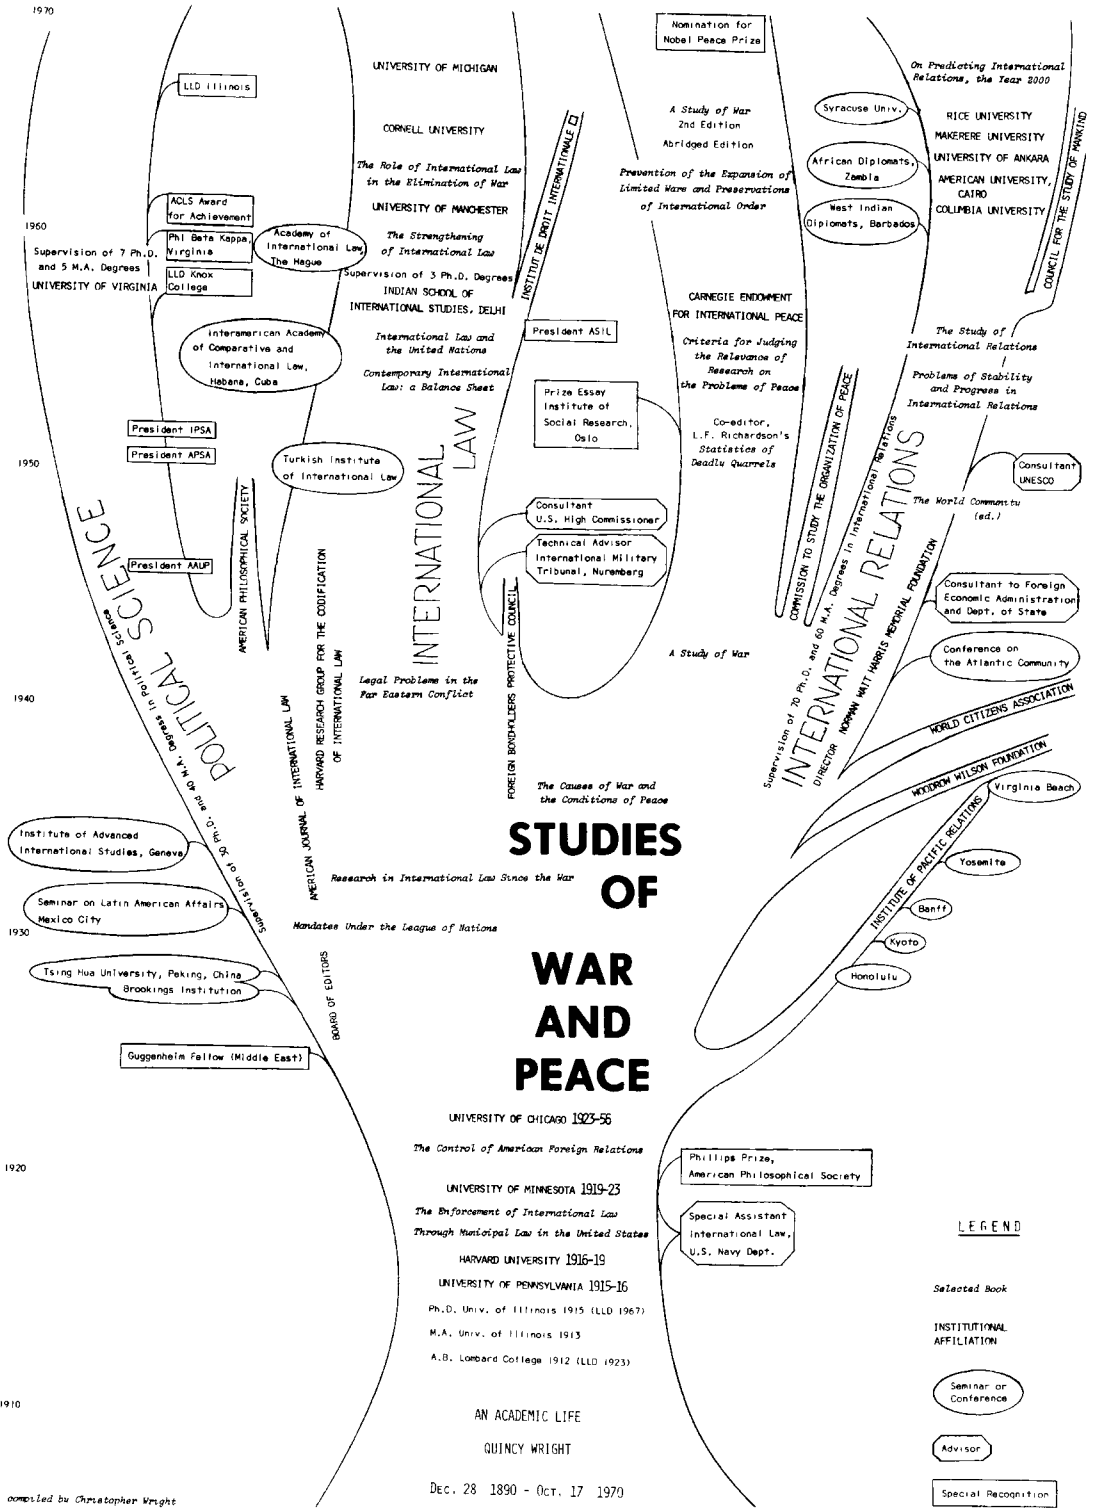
1970

LLD Illinois

UNIVERSITY OF MICHIGAN

Nomination for Nobel Peace Prize

On Predicting International Relations, the Year 2000

CORNELL UNIVERSITY

A Study of War 2nd Edition Abridged Edition

Syracuse Univ.

RICE UNIVERSITY

MAKERERE UNIVERSITY

UNIVERSITY OF ANKARA

AMERICAN UNIVERSITY, CAIRO

COLUMBIA UNIVERSITY

African Diplomats, Zambia

West Indian Diplomats, Barbados

COUNCIL FOR THE STUDY OF MANKIND

INSTITUT DE DROIT INTERNATIONALE

The Role of International Law in the Elimination of War

Prevention of the Expansion of Limited Wars and Preservations of International Order

ACLS Award for Achievement

1960

UNIVERSITY OF MANCHESTER

Phi Beta Kappa, Virginia

Academy of International Law, The Hague

The Strengthening of International Law

Supervision of 7 Ph.D. and 5 M.A. Degrees

UNIVERSITY OF VIRGINIA

LLD Knox College

Supervision of 3 Ph.D. Degrees

INDIAN SCHOOL OF INTERNATIONAL STUDIES, DELHI

CARNEGIE ENDOWMENT FOR INTERNATIONAL PEACE

Interamerican Academy of Comparative and International Law, Habana, Cuba

President ASIL

International Law and the United Nations

Criteria for Judging the Relevance of Research on the Problems of Peace

The Study of International Relations

Contemporary International Law: a Balance Sheet

Prize Essay Institute of Social Research, Oslo

Problems of Stability and Progress in International Relations

Co-editor, L.F. Richardson's Statistics of Deadly Quarrels

President IPSA

President APSA

1950

Turkish Institute of International Law

INTERNATIONAL LAW

COMMISSION TO STUDY THE ORGANIZATION OF PEACE

Consultant UNESCO

Consultant U.S. High Commissioner

The World Community (ed.)

AMERICAN PHILOSOPHICAL SOCIETY

Technical Advisor International Military Tribunal, Nuremberg

President AAUP

POLITICAL SCIENCE

HARVARD RESEARCH GROUP FOR THE CODIFICATION OF INTERNATIONAL LAW

INTERNATIONAL RELATIONS

Supervision of 70 Ph.D. and 60 M.A. Degrees in International Relations

NORMAN WAIT HARRIS MEMORIAL FOUNDATION

DIRECTOR

Consultant to Foreign Economic Administration and Dept. of State

FOREIGN BONDHOLDERS PROTECTIVE COUNCIL

A Study of War

Conference on the Atlantic Community

1940

Legal Problems in the Far Eastern Conflict

WORLD CITIZENS ASSOCIATION

Supervision of 70 Ph.D. and 40 M.A. Degrees in Political Science

AMERICAN JOURNAL OF INTERNATIONAL LAW

WOODROW WILSON FOUNDATION

The Causes of War and the Conditions of Peace

Virginia Beach

Institute of Advanced International Studies, Geneva

STUDIES OF WAR AND PEACE

Research in International Law Since the War

INSTITUTE OF PACIFIC RELATIONS

Yosemite

Seminar on Latin American Affairs Mexico City

Banff

1930

Mandates Under the League of Nations

Kyoto

BOARD OF EDITORS

Tsing Hua University, Peking, China

Brookings Institution

Honolulu

Guggenheim Fellow (Middle East)

UNIVERSITY OF CHICAGO 1923-56

The Control of American Foreign Relations

1920

Phillips Prize, American Philosophical Society

UNIVERSITY OF MINNESOTA 1919-23

The Enforcement of International Law Through Municipal Law in the United States

Special Assistant International Law, U.S. Navy Dept.

LEGEND

HARVARD UNIVERSITY 1916-19

UNIVERSITY OF PENNSYLVANIA 1915-16

Selected Book

Ph.D. Univ. of Illinois 1915 (LLD 1967)

INSTITUTIONAL AFFILIATION

M.A. Univ. of Illinois 1913

A.B. Lombard College 1912 (LLD 1923)

Seminar or Conference

1910

AN ACADEMIC LIFE

QUINCY WRIGHT

Advisor

compiled by Christopher Wright

DEC. 28 1890 - OCT. 17 1970

Special Recognition